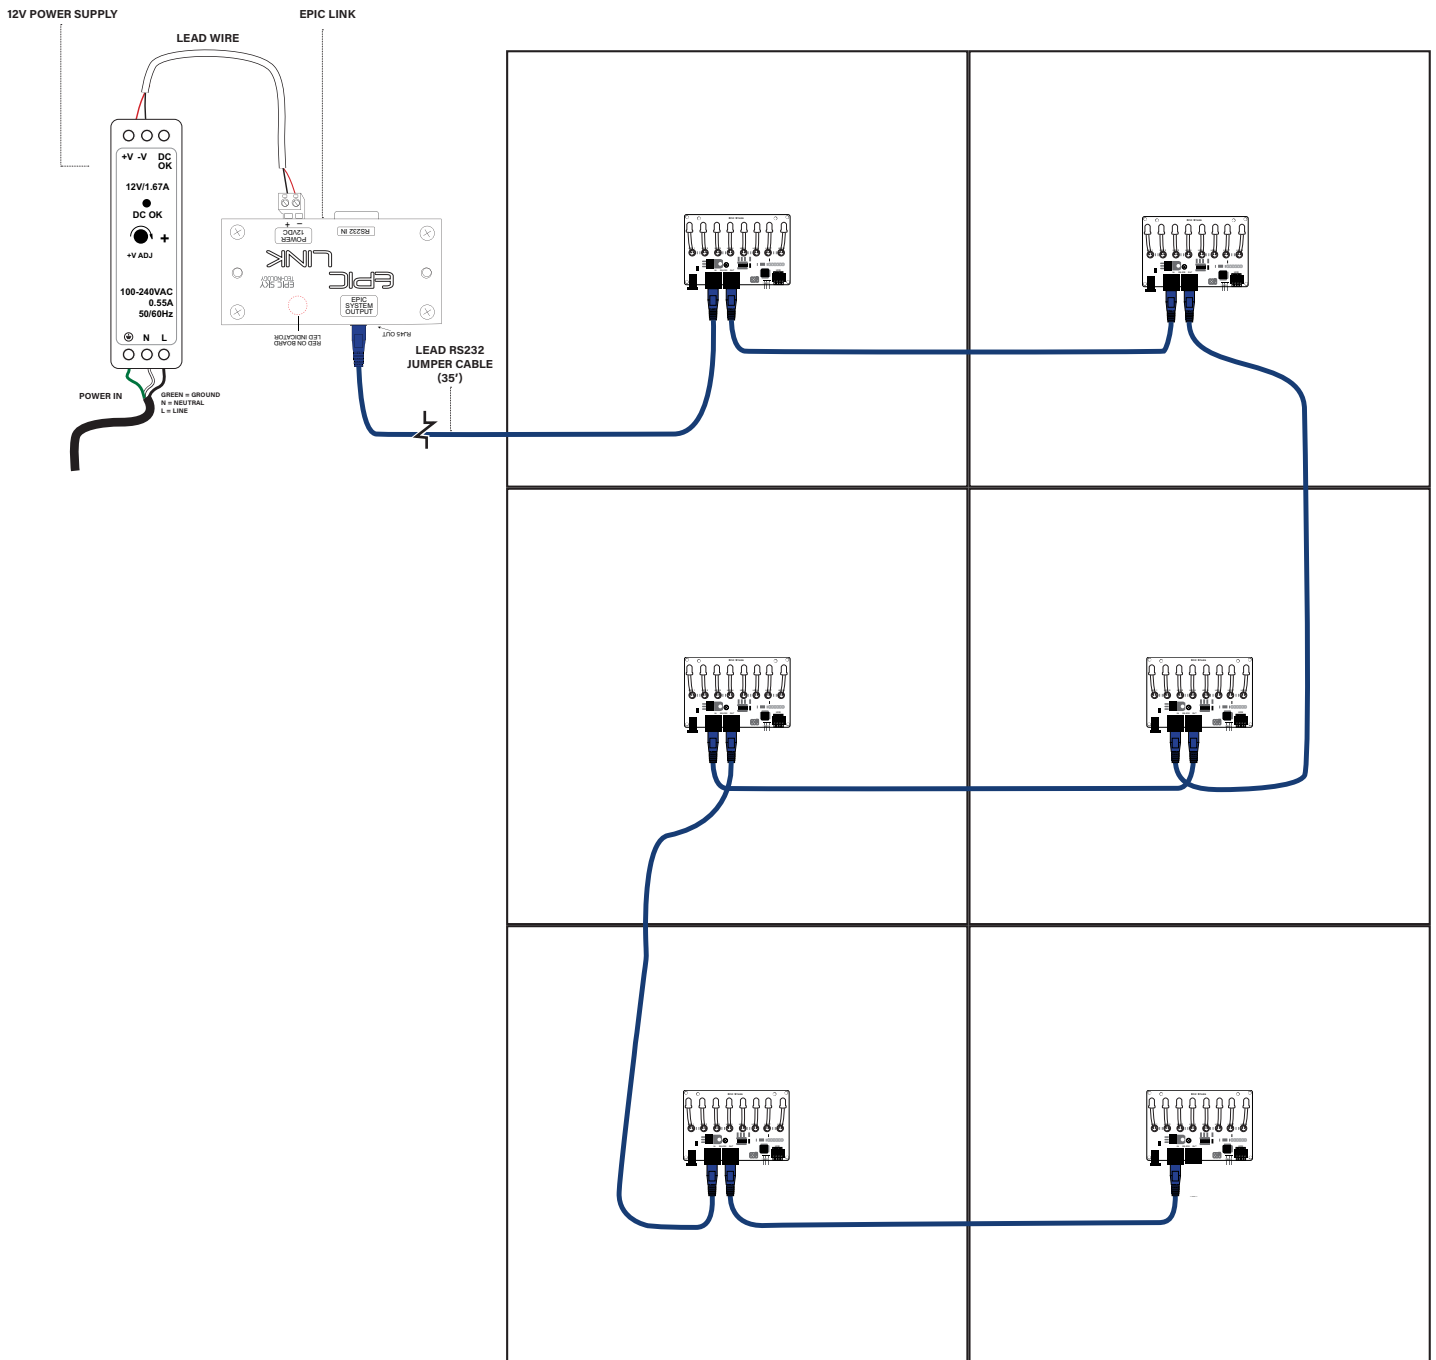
12V POWER SUPPLY

EPIC LINK

LEAD WIRE

+V -V DC OK

12V/1.67A

DC OK

+

+V ADJ

100-240VAC
0.55A
50/60Hz

N L

POWER IN

GREEN = GROUND
N = NEUTRAL
L = LINE

+ −
POWER
+12VDC

RS232 IN

LINK

EPIC SKY
TECHNOLOGY

EPIC

EPIC
SYSTEM
OUTPUT

RED ON BOARD
LED INDICATOR

RJ45 OUT

LEAD RS232
JUMPER CABLE
(35')